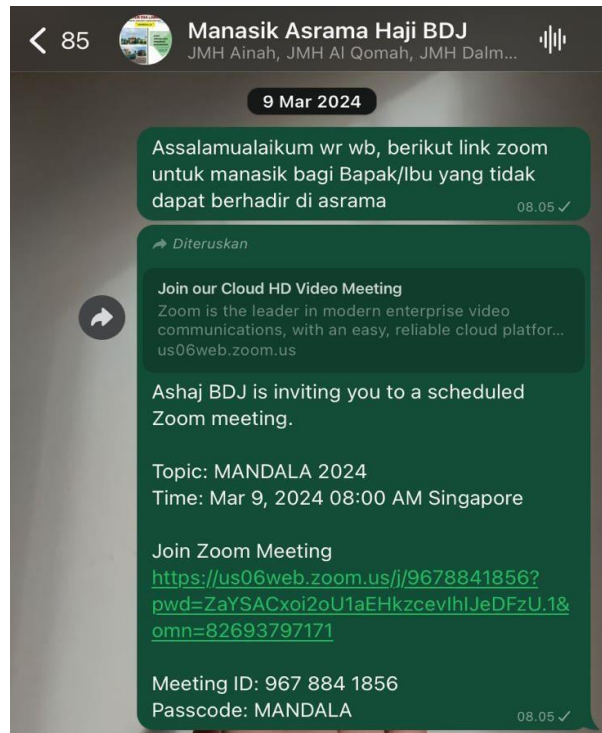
< 85 Manasik Asrama Haji BDJ
JMH Ainah, JMH Al Qomah, JMH Dalm...

9 Mar 2024

Assalamualaikum wr wb, berikut link zoom untuk manasik bagi Bapak/Ibu yang tidak dapat berhadir di asrama 08.05

Diteruskan

Join our Cloud HD Video Meeting
Zoom is the leader in modern enterprise video communications, with an easy, reliable cloud platfor...
us06web.zoom.us

Ashaj BDJ is inviting you to a scheduled Zoom meeting.

Topic: MANDALA 2024
Time: Mar 9, 2024 08:00 AM Singapore

Join Zoom Meeting
https://us06web.zoom.us/j/9678841856?pwd=ZaYSACxoi2oU1aEHkzcevIhIJeDFzU.1&omn=82693797171

Meeting ID: 967 884 1856
Passcode: MANDALA 08.05